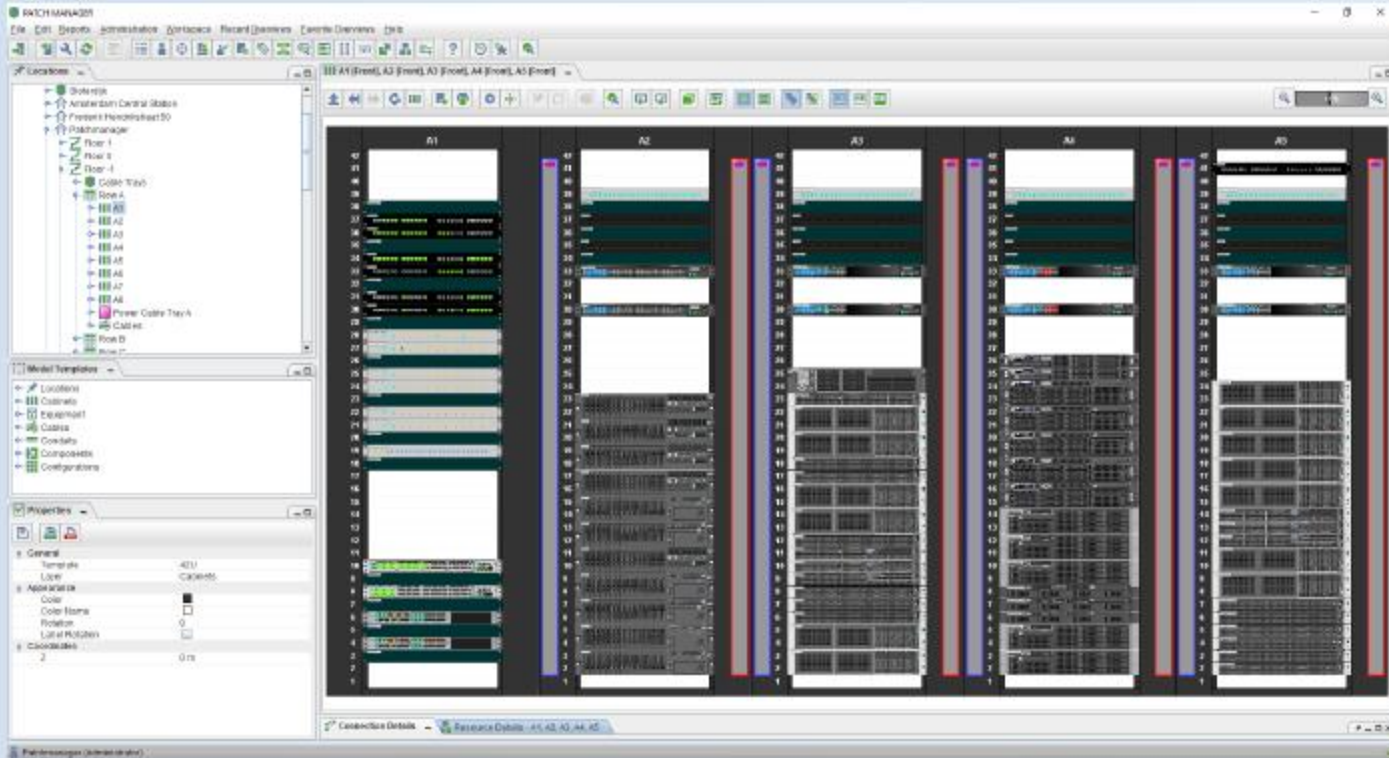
PATCH MANAGER

File Edit Reports Administration Workspace Recent Overviews Favorite Overviews Help

Locations

Bisterdijk
Amsterdam Central Station
Frederik Hendriksstraat 50
Patchmanager
Floor 1
Floor 0
Floor -1
Cable Trays
Row A
A1
A2
A3
A4
A5
A6
A7
A8
Power Cable Tray A
Cables
Row B
Row C

A1 (Front), A2 (Front), A3 (Front), A4 (Front), A5 (Front)

Model Templates

Locations
Cabinets
Equipment
Cables
Conduits
Components
Configurations

Properties

General
Template 42U
Layer Cabinets
Appearance
Color
Color Frame
Rotation 0
Label Rotation
Coordinates
Z 0 m

A1
A2
A3
A4
A5

Connection Details
Resource Details - A1, A2, A3, A4, A5

Patchmanager (administrator)